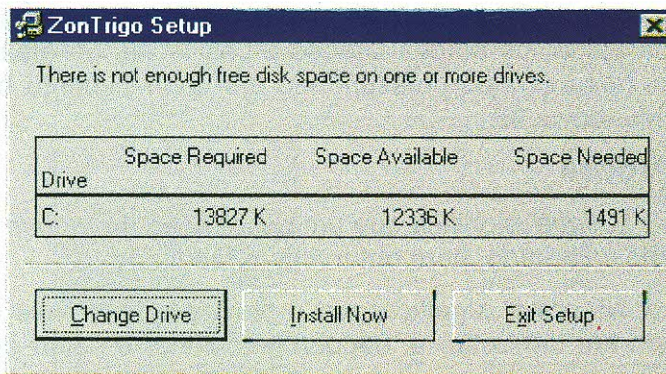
ZonTrigo Setup

There is not enough free disk space on one or more drives.

| Drive | Space Required | Space Available | Space Needed |
|---|---|---|---|
| C: | 13827 K | 12336 K | 1491 K |

Change Drive

Install Now

Exit Setup